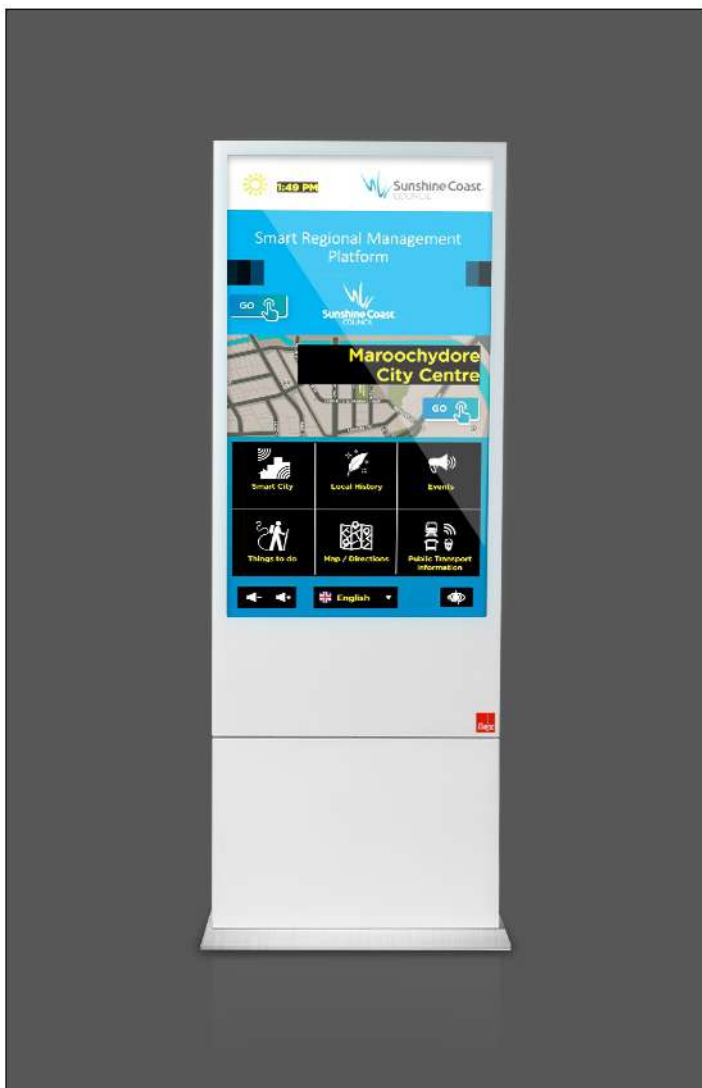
1:49 PM

Sunshine Coast.
COUNCIL

Smart Regional Management Platform

GO

Sunshine Coast
COUNCIL

Maroochydore City Centre

GO

Smart City

Local History

Events

Things to do

Map / Directions

Public Transport information

English